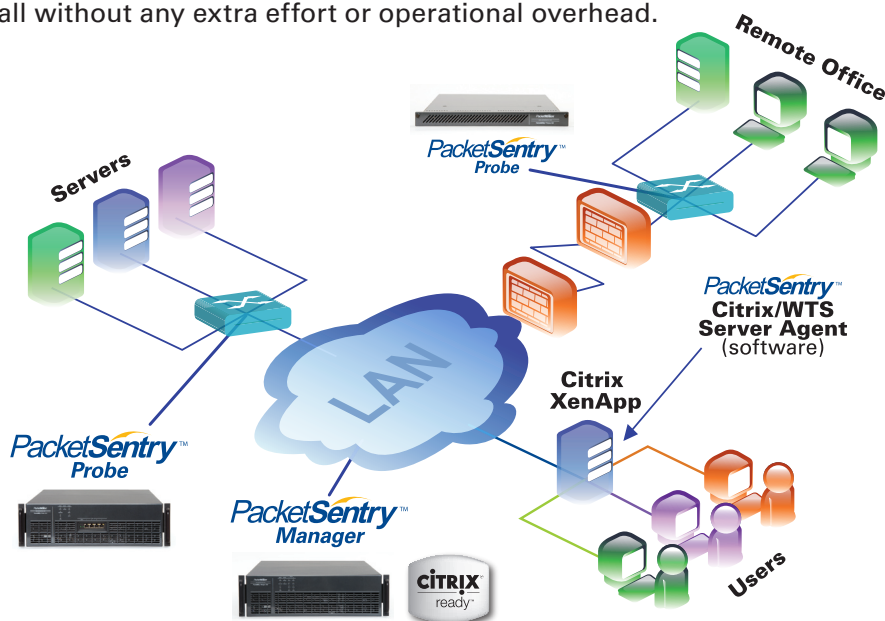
all without any extra effort or operational overhead.

Remote Office

PacketSentry™ Probe

Servers

PacketSentry™ Citrix/WTS Server Agent (software)

LAN

Citrix XenApp

PacketSentry™ Probe

PacketSentry™ Manager

CITRIX® ready™

Users